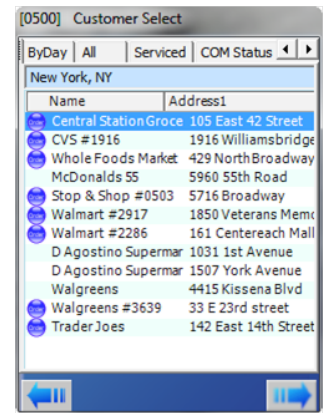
[0500] Customer Select

ByDay | All | Serviced | COM Status

New York, NY

| Name | Address1 |
|---|---|
| Central Station Groce | 105 East 42 Street |
| CVS #1916 | 1916 Williamsbridge |
| Whole Foods Market | 429 North Broadway |
| McDonalds 55 | 5960 55th Road |
| Stop & Shop #0503 | 5716 Broadway |
| Walmart #2917 | 1850 Veterans Memo |
| Walmart #2286 | 161 Centereach Mall |
| D Agostino Supermar | 1031 1st Avenue |
| D Agostino Supermar | 1507 York Avenue |
| Walgreens | 4415 Kissena Blvd |
| Walgreens #3639 | 33 E 23rd street |
| Trader Joes | 142 East 14th Street |